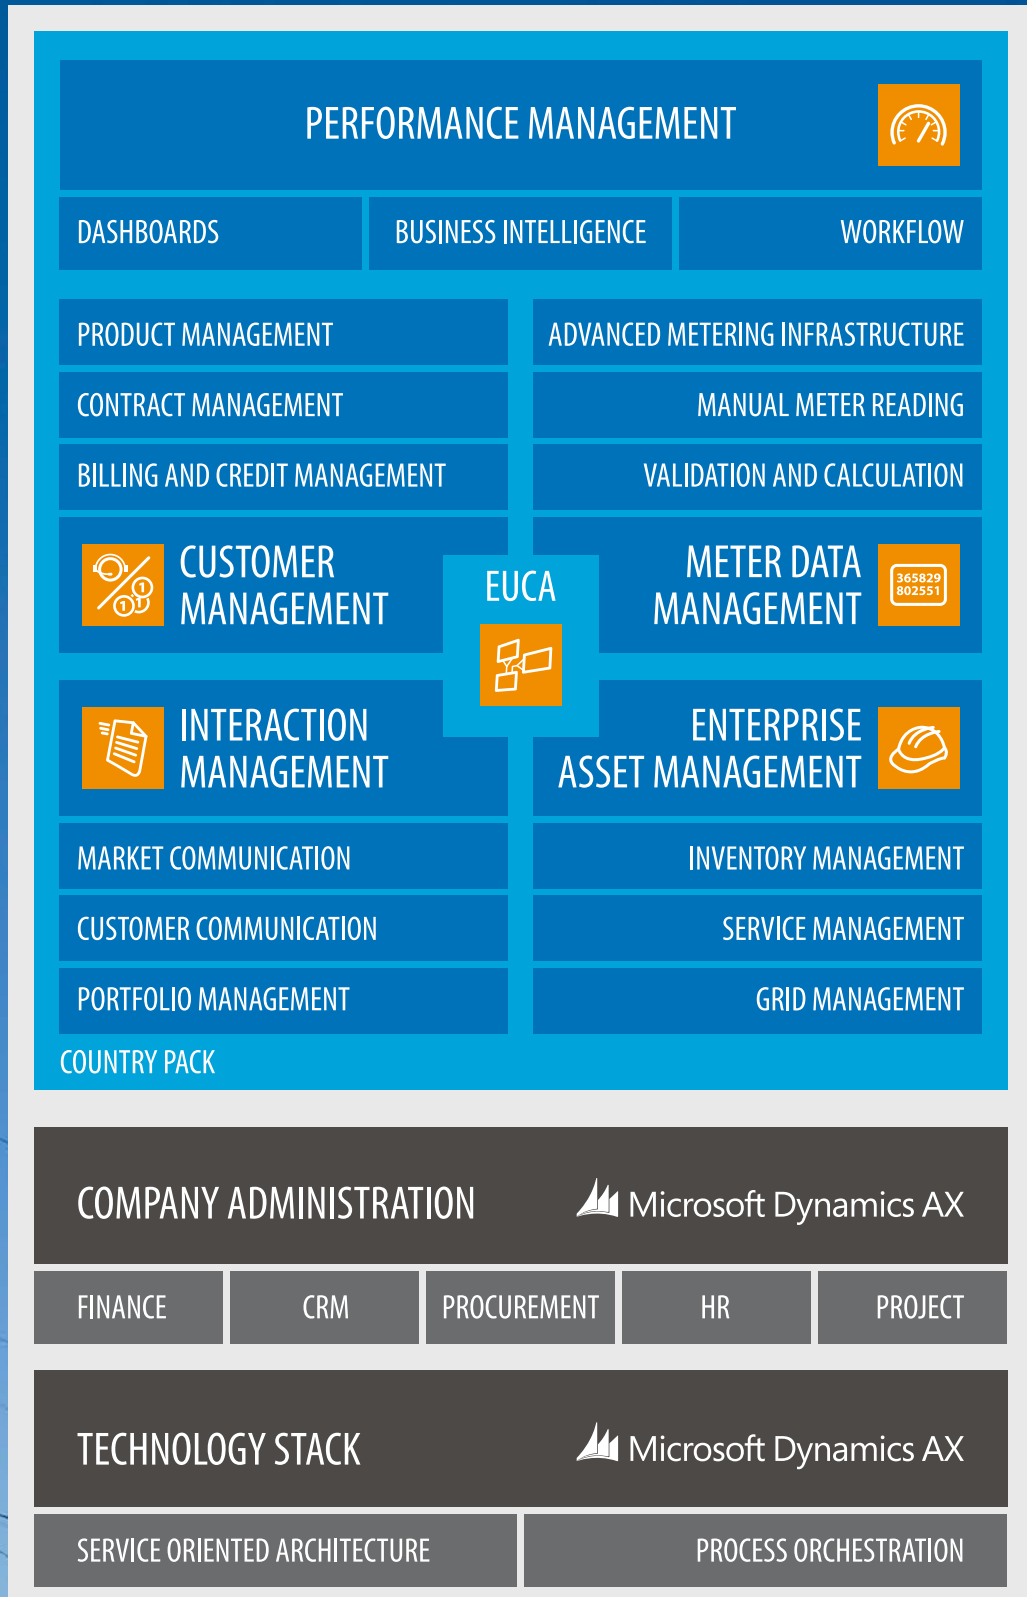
PERFORMANCE MANAGEMENT

DASHBOARDS
BUSINESS INTELLIGENCE
WORKFLOW

PRODUCT MANAGEMENT
CONTRACT MANAGEMENT
BILLING AND CREDIT MANAGEMENT

ADVANCED METERING INFRASTRUCTURE
MANUAL METER READING
VALIDATION AND CALCULATION

CUSTOMER MANAGEMENT

EUCA

METER DATA MANAGEMENT

365829
802551

INTERACTION MANAGEMENT

ENTERPRISE ASSET MANAGEMENT

MARKET COMMUNICATION
CUSTOMER COMMUNICATION
PORTFOLIO MANAGEMENT

INVENTORY MANAGEMENT
SERVICE MANAGEMENT
GRID MANAGEMENT

COUNTRY PACK

COMPANY ADMINISTRATION
Microsoft Dynamics AX

| FINANCE | CRM | PROCUREMENT | HR | PROJECT |
|---|---|---|---|---|

TECHNOLOGY STACK
Microsoft Dynamics AX

| SERVICE ORIENTED ARCHITECTURE | PROCESS ORCHESTRATION |
|---|---|